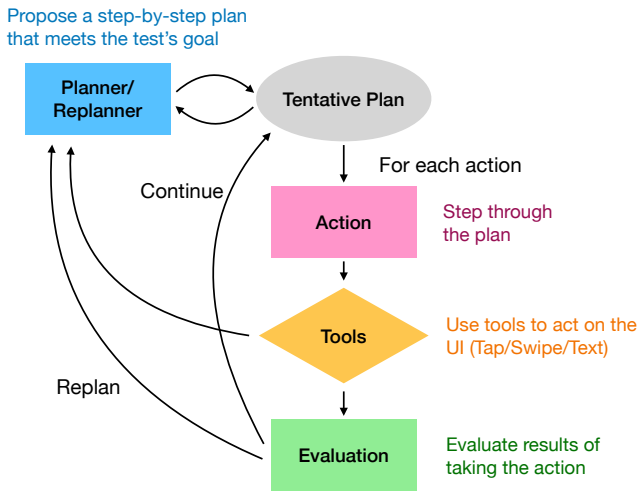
Propose a step-by-step plan that meets the test's goal

Planner/ Replanner

Tentative Plan

For each action

Continue

Action

Step through the plan

Tools

Use tools to act on the UI (Tap/Swipe/Text)

Replan

Evaluation

Evaluate results of taking the action